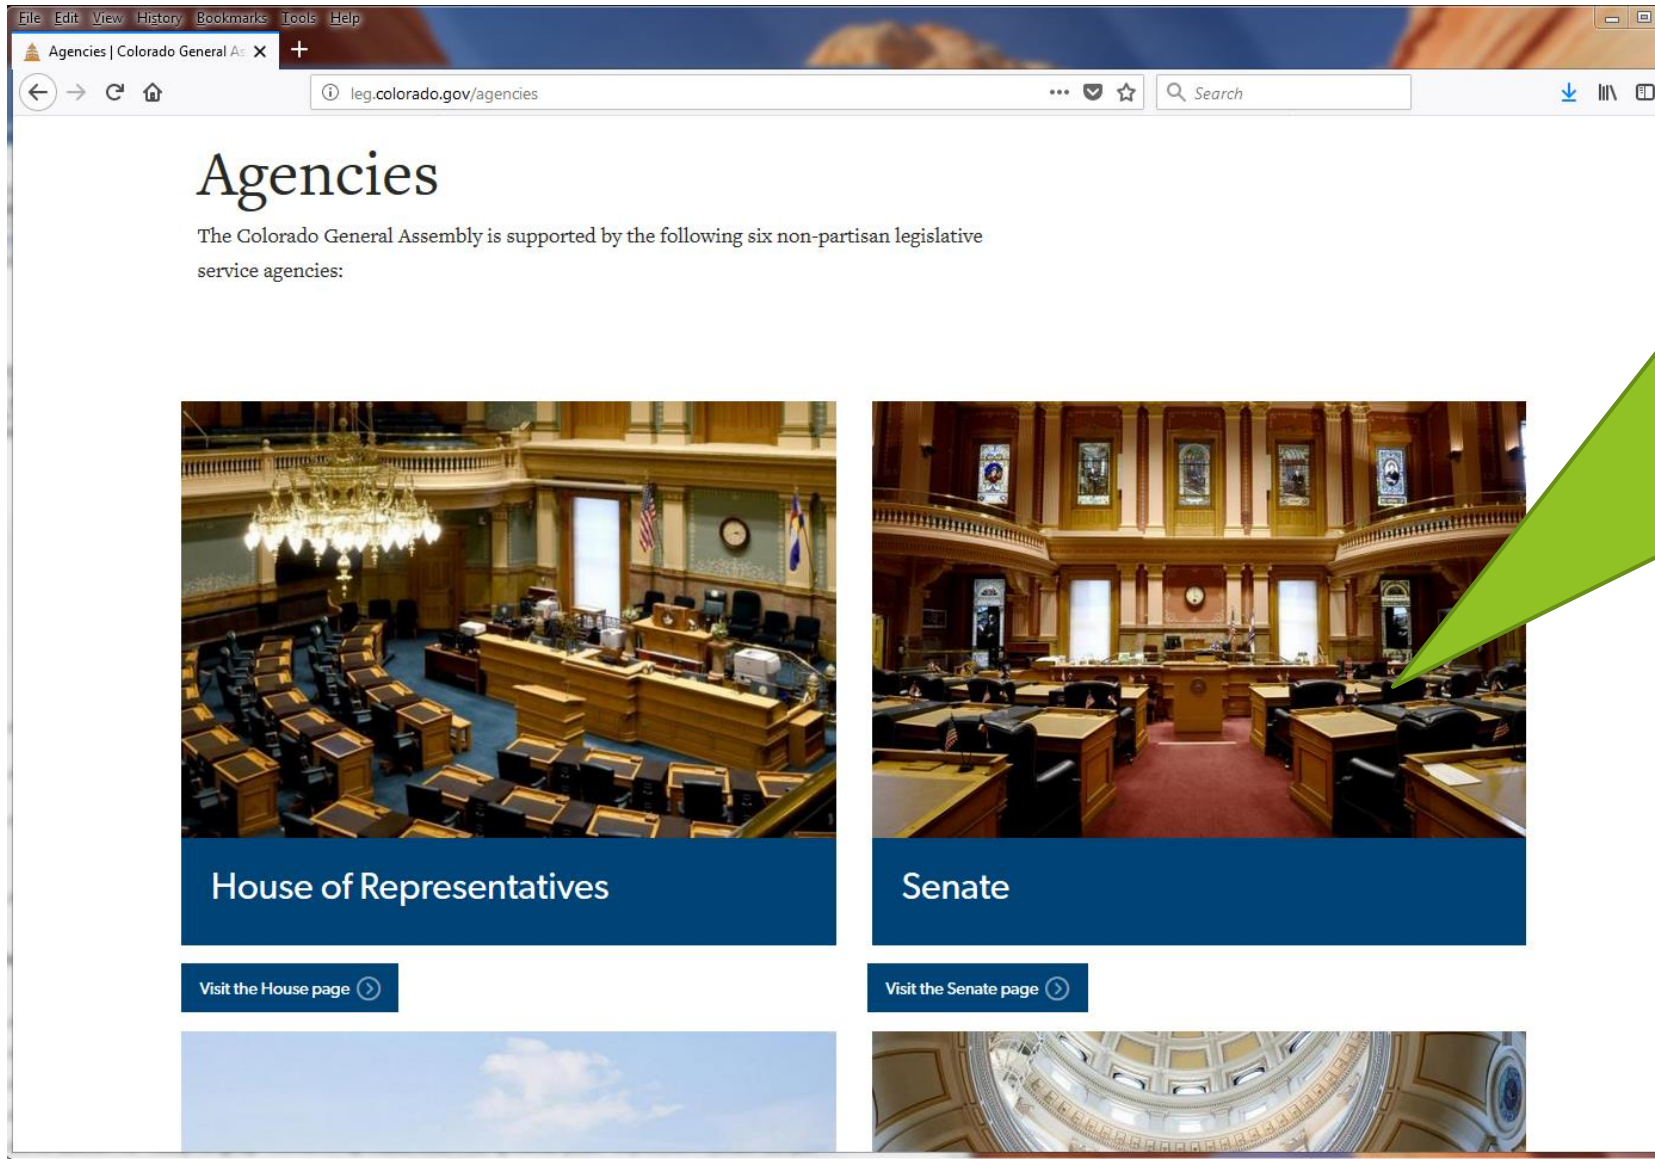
File Edit View History Bookmarks Tools Help

Agencies | Colorado General As

leg.colorado.gov/agencies

Search

Agencies

The Colorado General Assembly is supported by the following six non-partisan legislative service agencies:

House of Representatives

Senate

Visit the House page

Visit the Senate page